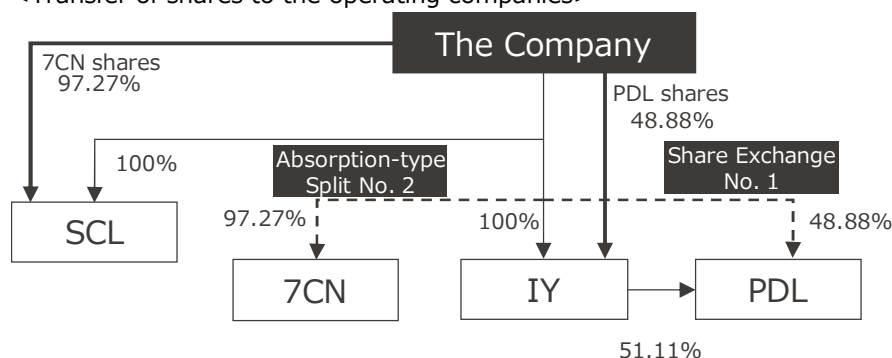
<Transfer of shares to the operating companies>

The Company

7CN shares 97.27%

PDL shares 48.88%

100%

Absorption-type Split No. 2

Share Exchange No. 1

SCL

97.27%

100%

48.88%

7CN

IY

PDL

51.11%